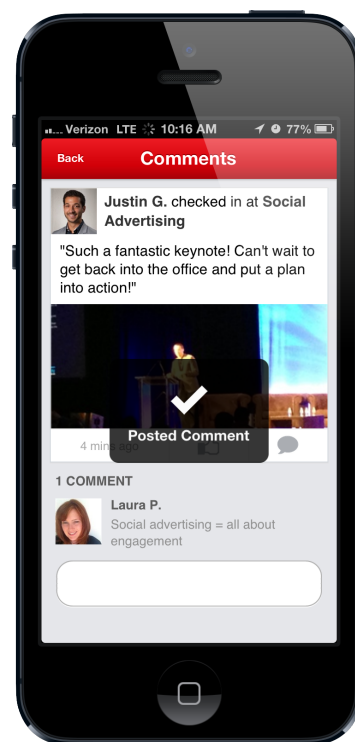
Verizon LTE 10:16 AM 77%

Back Comments

Justin G. checked in at Social Advertising

"Such a fantastic keynote! Can't wait to get back into the office and put a plan into action!"

Posted Comment

4 mins ago

1 COMMENT

Laura P.

Social advertising = all about engagement